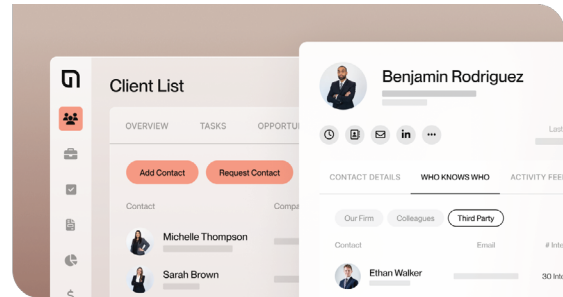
Client List

OVERVIEW TASKS OPPORTU

Add Contact Request Contact

Contact Compa

Michelle Thompson

Sarah Brown

Benjamin Rodriguez

in

Last

CONTACT DETAILS WHO KNOWS WHO ACTIVITY FEE

Our Firm Colleagues Third Party

Contact Email # Inte

Ethan Walker 30 Int